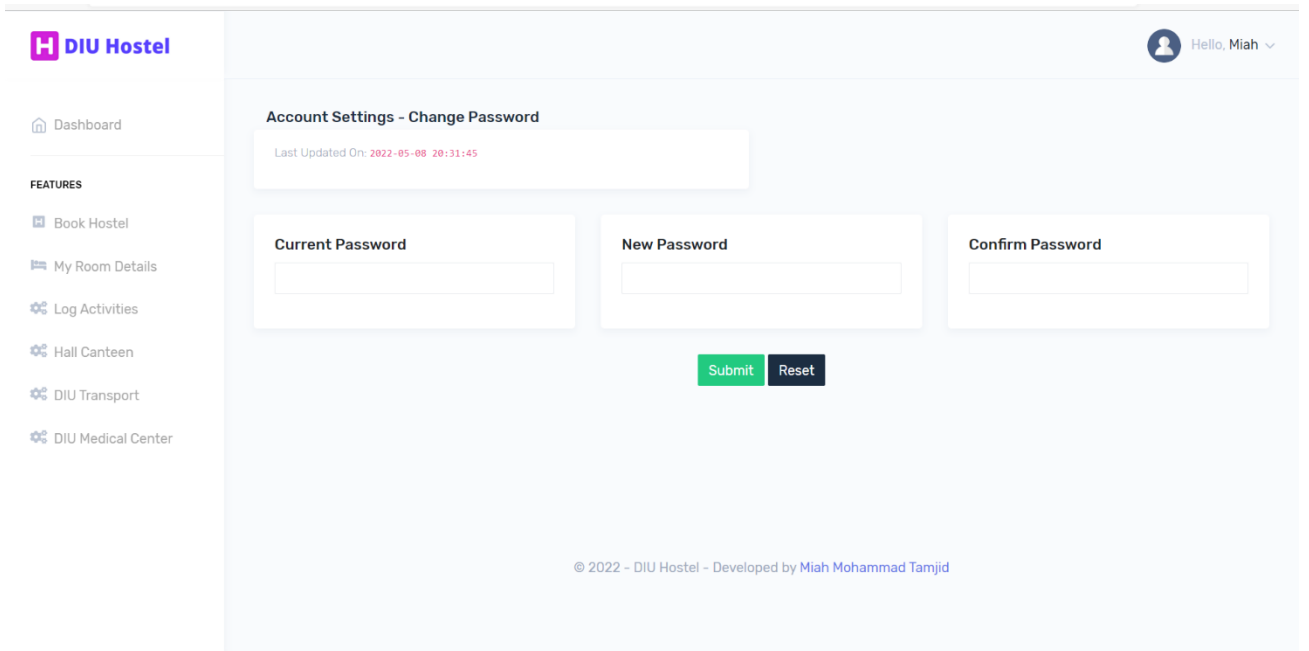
H DIU Hostel

Hello, Miah

Dashboard

FEATURES

Book Hostel

My Room Details

Log Activities

Hall Canteen

DIU Transport

DIU Medical Center

Account Settings - Change Password

Last Updated On: 2022-05-08 20:31:45

Current Password

New Password

Confirm Password

Submit Reset

© 2022 - DIU Hostel - Developed by Miah Mohammad Tamjid